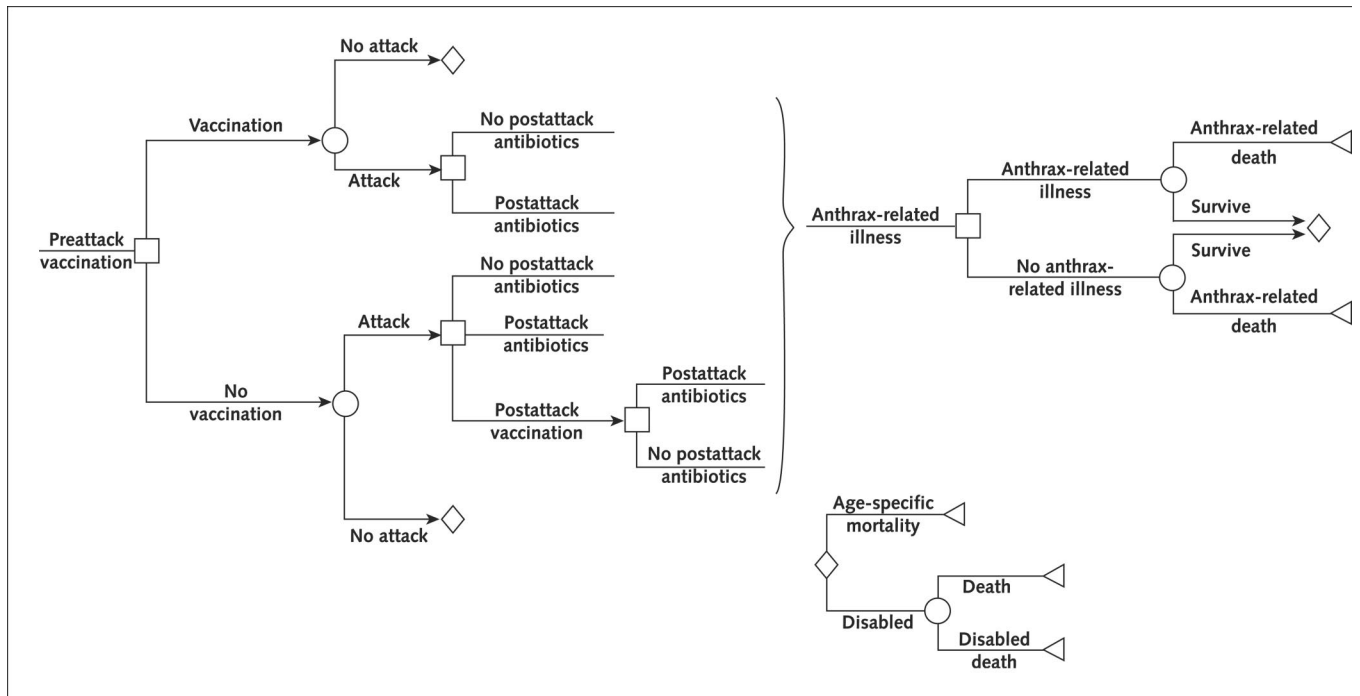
Preattack vaccination

Vaccination

No attack

Attack

No postattack antibiotics

Postattack antibiotics

No vaccination

Attack

No postattack antibiotics

Postattack antibiotics

Postattack vaccination

Postattack antibiotics

No postattack antibiotics

No attack

Anthrax-related illness

Anthrax-related illness

Anthrax-related death

Survive

No anthrax-related illness

Survive

Anthrax-related death

Age-specific mortality

Disabled

Death

Disabled death